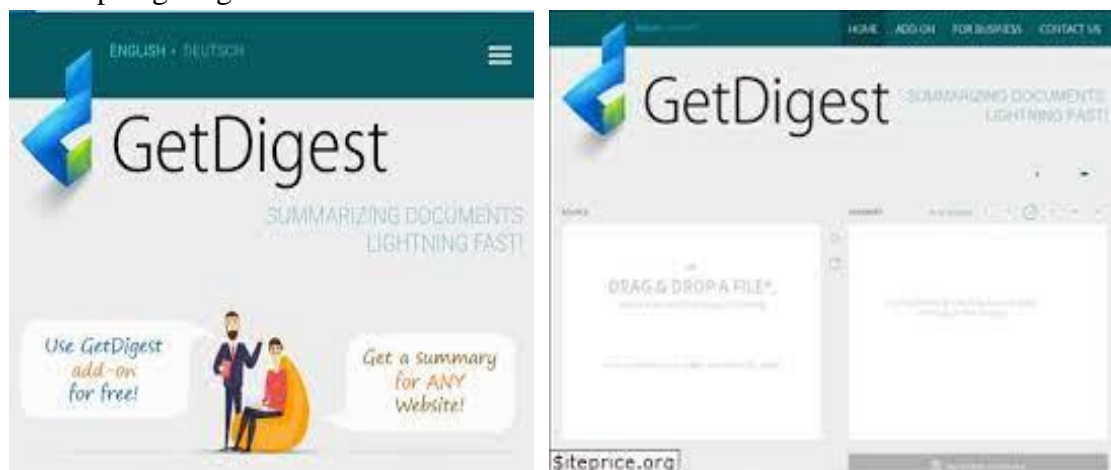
ENGLISH • DEUTSCH

GetDigest

SUMMARIZING DOCUMENTS LIGHTNING FAST!

Use GetDigest add-on for free!

Get a summary for ANY Website!

HOME ADD-ON FOR BUSINESS CONTACT US

GetDigest

SUMMARIZING DOCUMENTS LIGHTNING FAST!

SOURCE

SUMMARY

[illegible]

DRAG & DROP A FILE*,

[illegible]

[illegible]

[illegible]

Siteprice.org